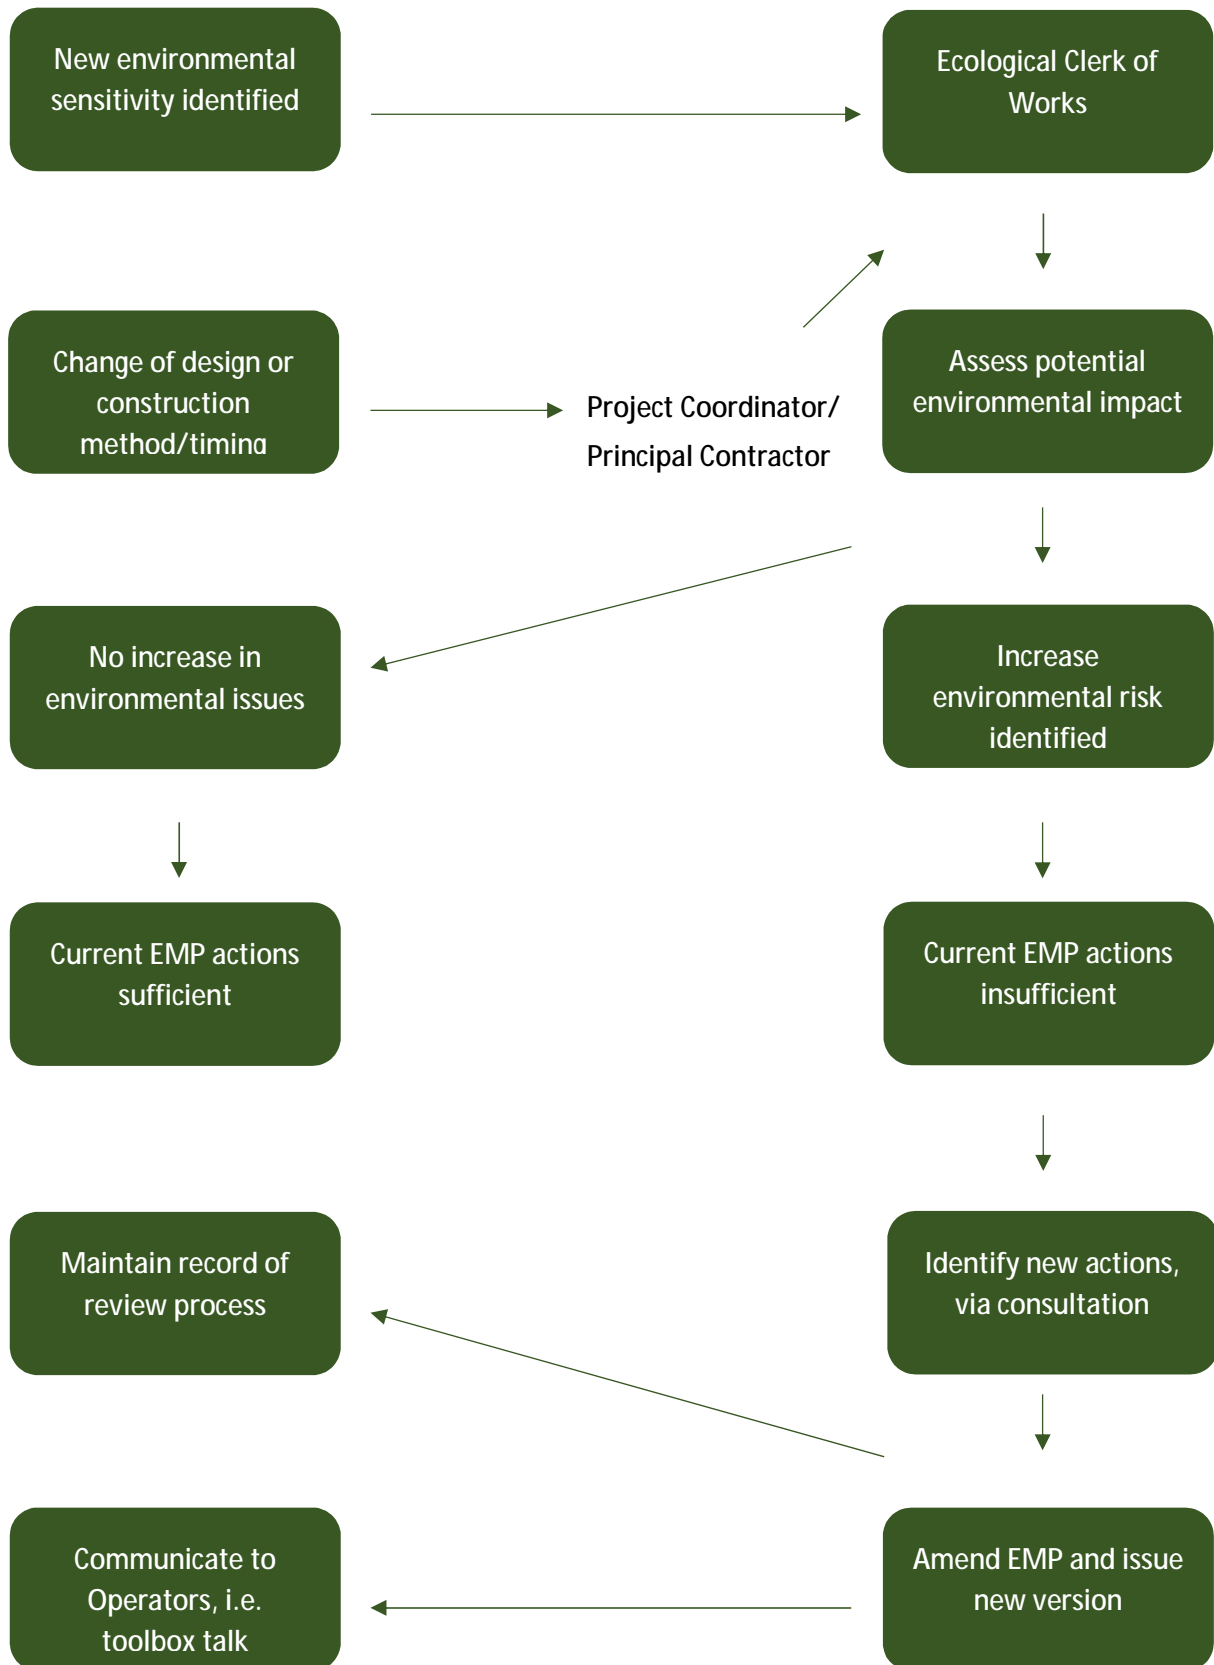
New environmental sensitivity identified

Ecological Clerk of Works

Change of design or construction method/timing

Project Coordinator/ Principal Contractor

Assess potential environmental impact

No increase in environmental issues

Increase environmental risk identified

Current EMP actions sufficient

Current EMP actions insufficient

Maintain record of review process

Identify new actions, via consultation

Communicate to Operators, i.e. toolbox talk

Amend EMP and issue new version